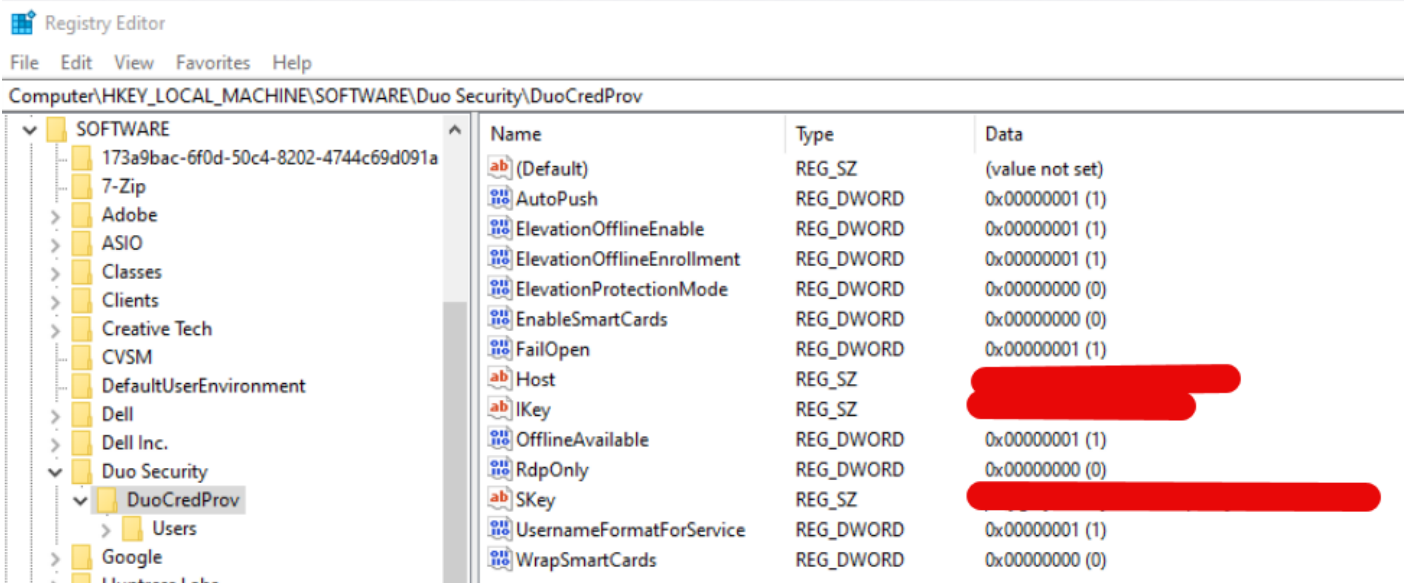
Registry Editor

File Edit View Favorites Help

Computer\HKEY_LOCAL_MACHINE\SOFTWARE\Duo Security\DuoCredProv

SOFTWARE
173a9bac-6f0d-50c4-8202-4744c69d091a
7-Zip
Adobe
ASIO
Classes
Clients
Creative Tech
CVSM
DefaultUserEnvironment
Dell
Dell Inc.
Duo Security
DuoCredProv
Users
Google
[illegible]

| Name | Type | Data |
|---|---|---|
| (Default) | REG_SZ | (value not set) |
| AutoPush | REG_DWORD | 0x00000001 (1) |
| ElevationOfflineEnable | REG_DWORD | 0x00000001 (1) |
| ElevationOfflineEnrollment | REG_DWORD | 0x00000001 (1) |
| ElevationProtectionMode | REG_DWORD | 0x00000000 (0) |
| EnableSmartCards | REG_DWORD | 0x00000000 (0) |
| FailOpen | REG_DWORD | 0x00000001 (1) |
| Host | REG_SZ | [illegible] |
| IKey | REG_SZ | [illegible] |
| OfflineAvailable | REG_DWORD | 0x00000001 (1) |
| RdpOnly | REG_DWORD | 0x00000000 (0) |
| SKey | REG_SZ | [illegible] |
| UsernameFormatForService | REG_DWORD | 0x00000001 (1) |
| WrapSmartCards | REG_DWORD | 0x00000000 (0) |